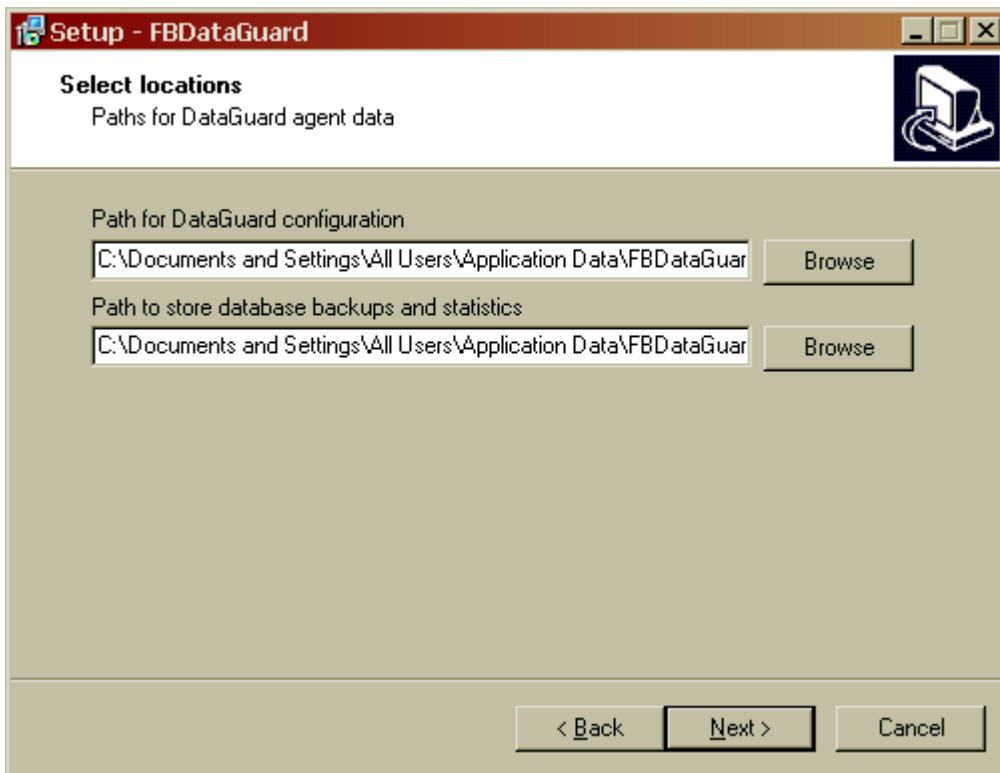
Setup - FBDataGuard

Select locations
Paths for DataGuard agent data

Path for DataGuard configuration
C:\Documents and Settings\All Users\Application Data\FBDataGuar
Browse

Path to store database backups and statistics
C:\Documents and Settings\All Users\Application Data\FBDataGuar
Browse

< Back
Next >
Cancel